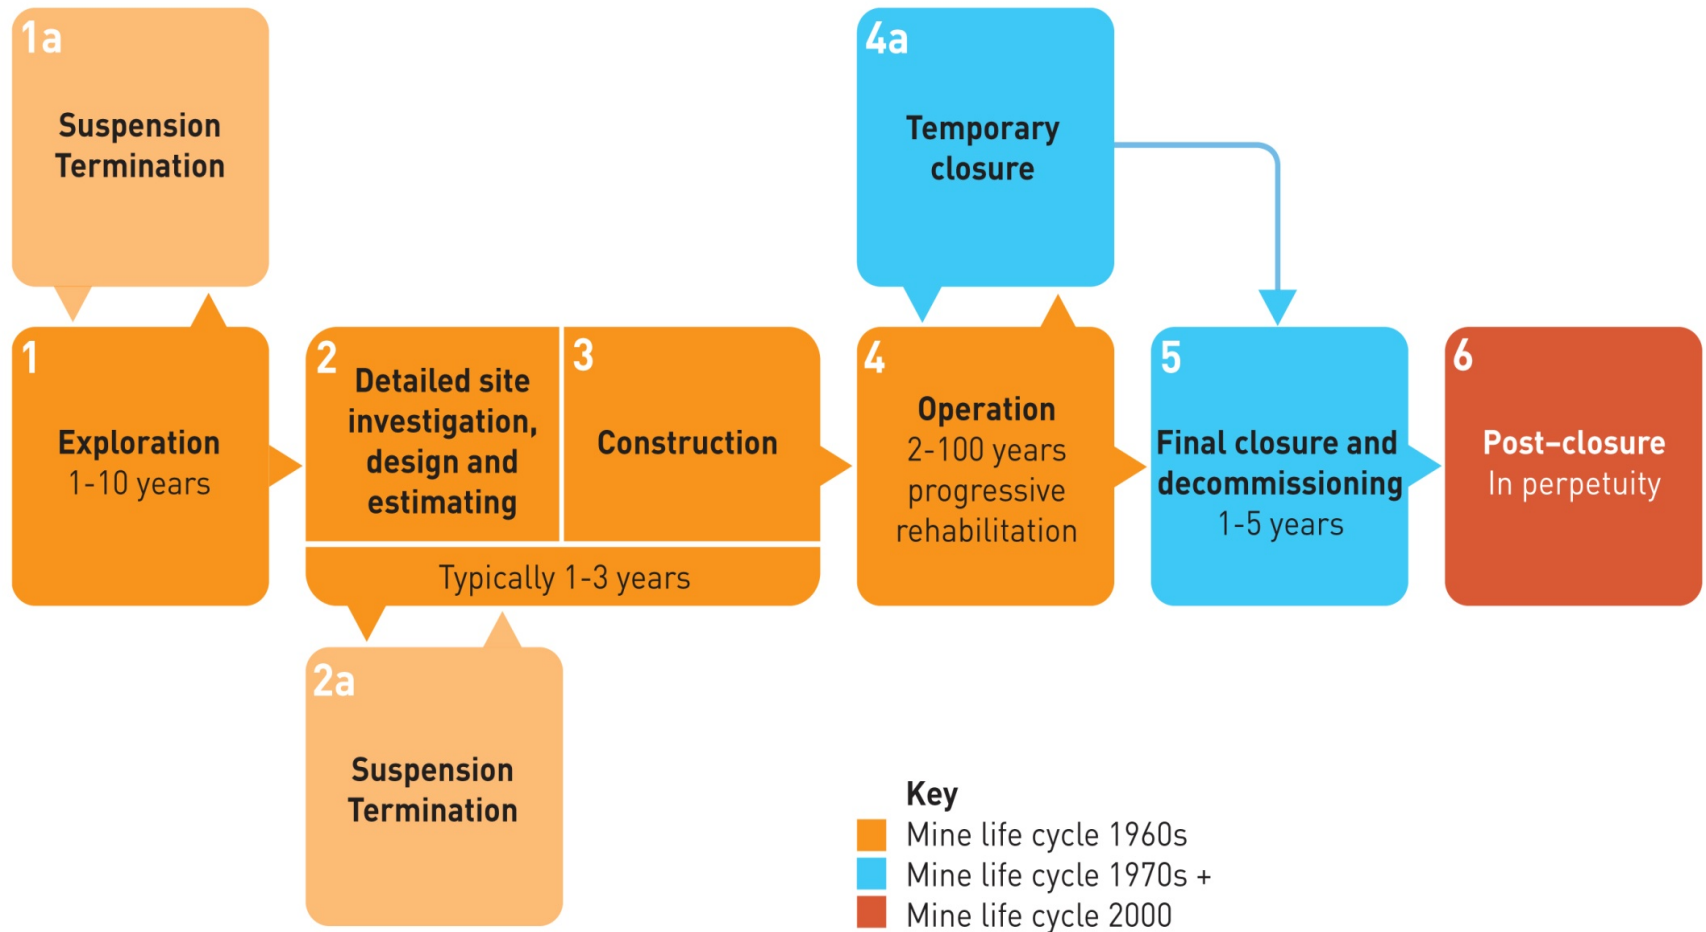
1a
Suspension
Termination

4a
Temporary closure

1
Exploration
1-10 years

2
Detailed site investigation, design and estimating

3
Construction

Typically 1-3 years

4
Operation
2-100 years progressive rehabilitation

5
Final closure and decommissioning
1-5 years

6
Post-closure
In perpetuity

2a
Suspension
Termination

Key
Mine life cycle 1960s
Mine life cycle 1970s +
Mine life cycle 2000